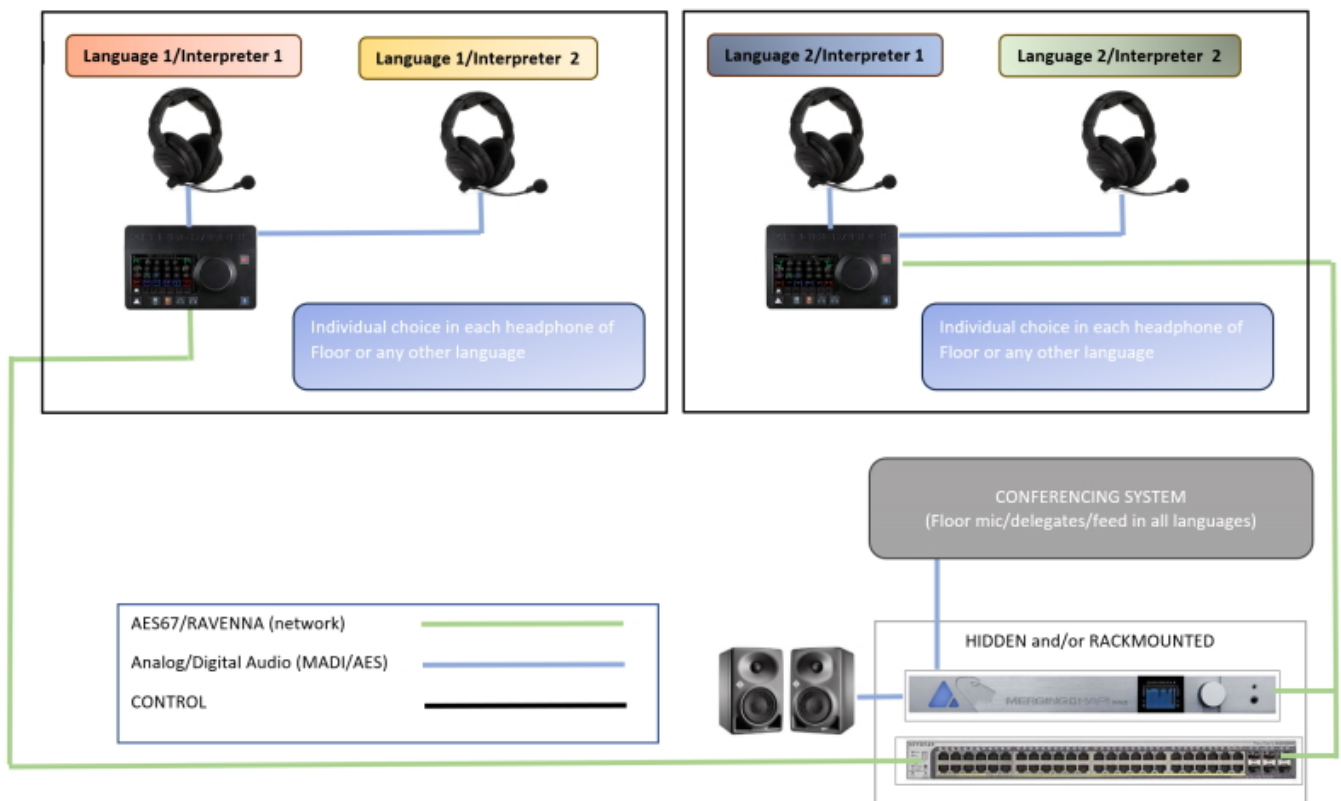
Language 1/Interpreter 1

Language 1/Interpreter 2

Individual choice in each headphone of Floor or any other language

Language 2/Interpreter 1

Language 2/Interpreter 2

Individual choice in each headphone of Floor or any other language

CONFERENCING SYSTEM
(Floor mic/delegates/feed in all languages)

AES67/RAVENNA (network)

Analog/Digital Audio (MADI/AES)

CONTROL

HIDDEN and/or RACKMOUNTED

MERGING+HAPI